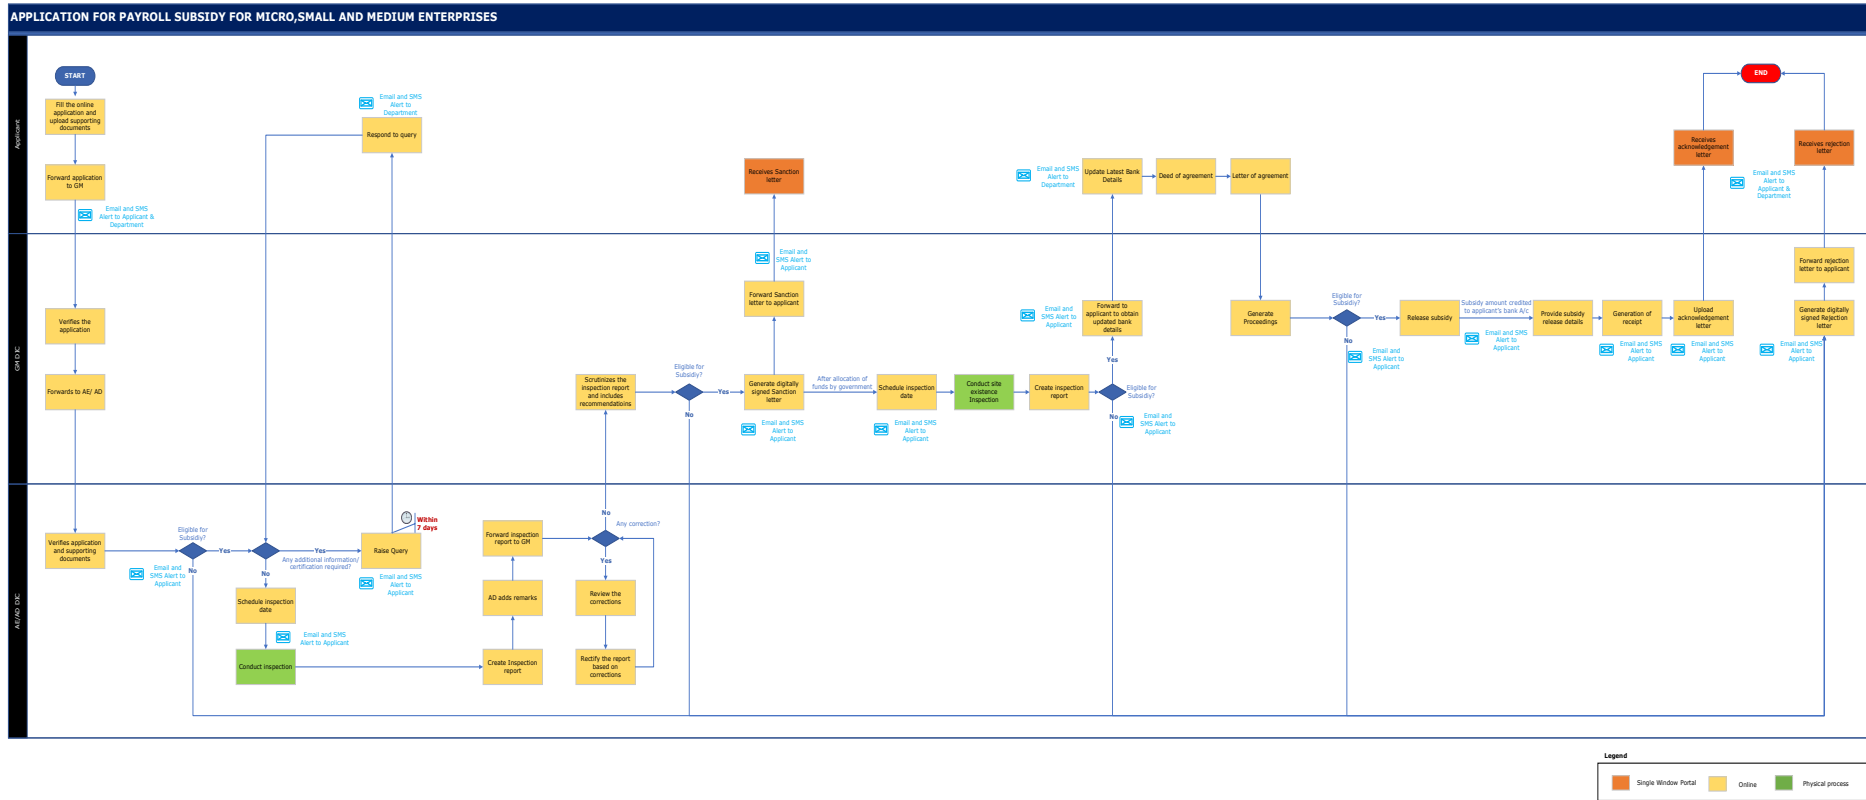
APPLICATION FOR PAYROLL SUBSIDY FOR MICRO,SMALL AND MEDIUM ENTERPRISES

Applicant

GM DIC

AE/AD DIC

START

Fill the online application and upload supporting documents

Forward application to GM

Email and SMS Alert to Applicant & Department

Verifies the application

Forwards to AE/ AD

Verifies application and supporting documents

Email and SMS Alert to Applicant

Eligible for Subsidy?

Yes

No

Any additional information/ certification required?

Yes

No

Schedule inspection date

Email and SMS Alert to Applicant

Conduct inspection

Raise Query

Within 7 days

Email and SMS Alert to Applicant

Respond to query

Email and SMS Alert to Department

Forward inspection report to GM

AD adds remarks

Create Inspection report

Any correction?

No

Yes

Review the corrections

Rectify the report based on corrections

Scrutinizes the inspection report and includes recommendations

Eligible for Subsidy?

Yes

No

Generate digitally signed Sanction letter

Email and SMS Alert to Applicant

Forward Sanction letter to applicant

Email and SMS Alert to Applicant

Receives Sanction letter

After allocation of funds by government

Schedule inspection date

Email and SMS Alert to Applicant

Conduct site existence Inspection

Create inspection report

Eligible for Subsidy?

Yes

No

Email and SMS Alert to Applicant

Forward to applicant to obtain updated bank details

Email and SMS Alert to Applicant

Update Latest Bank Details

Email and SMS Alert to Department

Deed of agreement

Letter of agreement

Generate Proceedings

Eligible for Subsidy?

Yes

No

Email and SMS Alert to Applicant

Release subsidy

Subsidy amount credited to applicant's bank A/c

Email and SMS Alert to Applicant

Provide subsidy release details

Generation of receipt

Email and SMS Alert to Applicant

Upload acknowledgement letter

Email and SMS Alert to Applicant

Receives acknowledgement letter

END

Receives rejection letter

Email and SMS Alert to Applicant & Department

Forward rejection letter to applicant

Generate digitally signed Rejection letter

Email and SMS Alert to Applicant

Legend

Single Window Portal

Online

Physical process